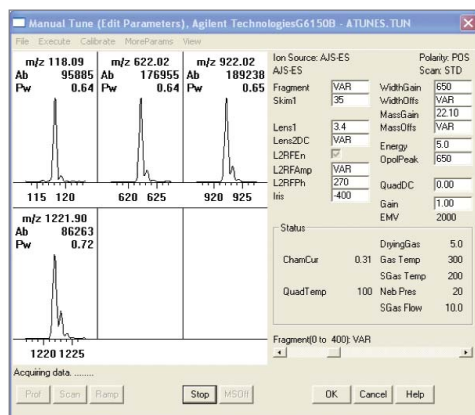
Manual Tune (Edit Parameters), Agilent TechnologiesG6150B - ATUNES.TUN

File Execute Calibrate MoreParams View

m/z 118.09
Ab 95885
Pw 0.64

m/z 622.02
Ab 176955
Pw 0.64

m/z 922.02
Ab 189238
Pw 0.65

115 120

620 625

920 925

m/z 1221.90
Ab 86263
Pw 0.72

1220 1225

Ion Source: AJS-ES
AJS-ES

Polarity: POS
Scan: STD

Fragment VAR
Skim1 35

Lens1 3.4
Lens2DC VAR
L2RFEn
L2RFAmp VAR
L2RFPh 270
Iris -400

WidthGain 650
WidthOffs VAR
MassGain 22.10
MassOffs VAR

Energy 5.0
OpolPeak 650

QuadDC 0.00

Gain 1.00
EMV 2000

Status

| | | | |
|---|---|---|---|
| | | DryingGas | 5.0 |
| ChamCur | 0.31 | Gas Temp | 300 |
| | | SGas Temp | 200 |
| QuadTemp | 100 | Neb Pres | 20 |
| | | SGas Flow | 10.0 |

Fragment(0 to 400): VAR

Acquiring data. ........

Prof Scan Ramp

Stop MSOff

OK Cancel Help